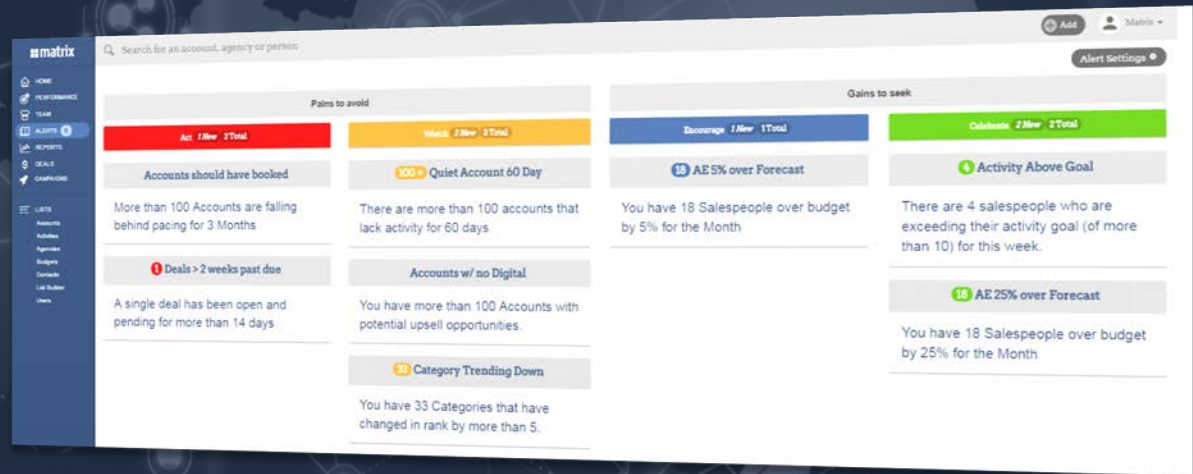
matrix

HOME
PERFORMANCE
TEAM
ALERTS 5
REPORTS
DEALS
CAMPAIGNS

LISTS
Accounts
Activities
Agencies
Budgets
Contacts
List Builder
Users

Search for an account, agency or person

Add
Matrix

Alert Settings

Pains to avoid

Gains to seek

Act 1 New 2 Total

Watch 2 New 3 Total

Encourage 1 New 1 Total

Celebrate 2 New 2 Total

Accounts should have booked

More than 100 Accounts are falling behind pacing for 3 Months

1 Deals > 2 weeks past due

A single deal has been open and pending for more than 14 days

100+ Quiet Account 60 Day

There are more than 100 accounts that lack activity for 60 days

Accounts w/ no Digital

You have more than 100 Accounts with potential upsell opportunities.

33 Category Trending Down

You have 33 Categories that have changed in rank by more than 5.

18 AE 5% over Forecast

You have 18 Salespeople over budget by 5% for the Month

4 Activity Above Goal

There are 4 salespeople who are exceeding their activity goal (of more than 10) for this week.

18 AE 25% over Forecast

You have 18 Salespeople over budget by 25% for the Month